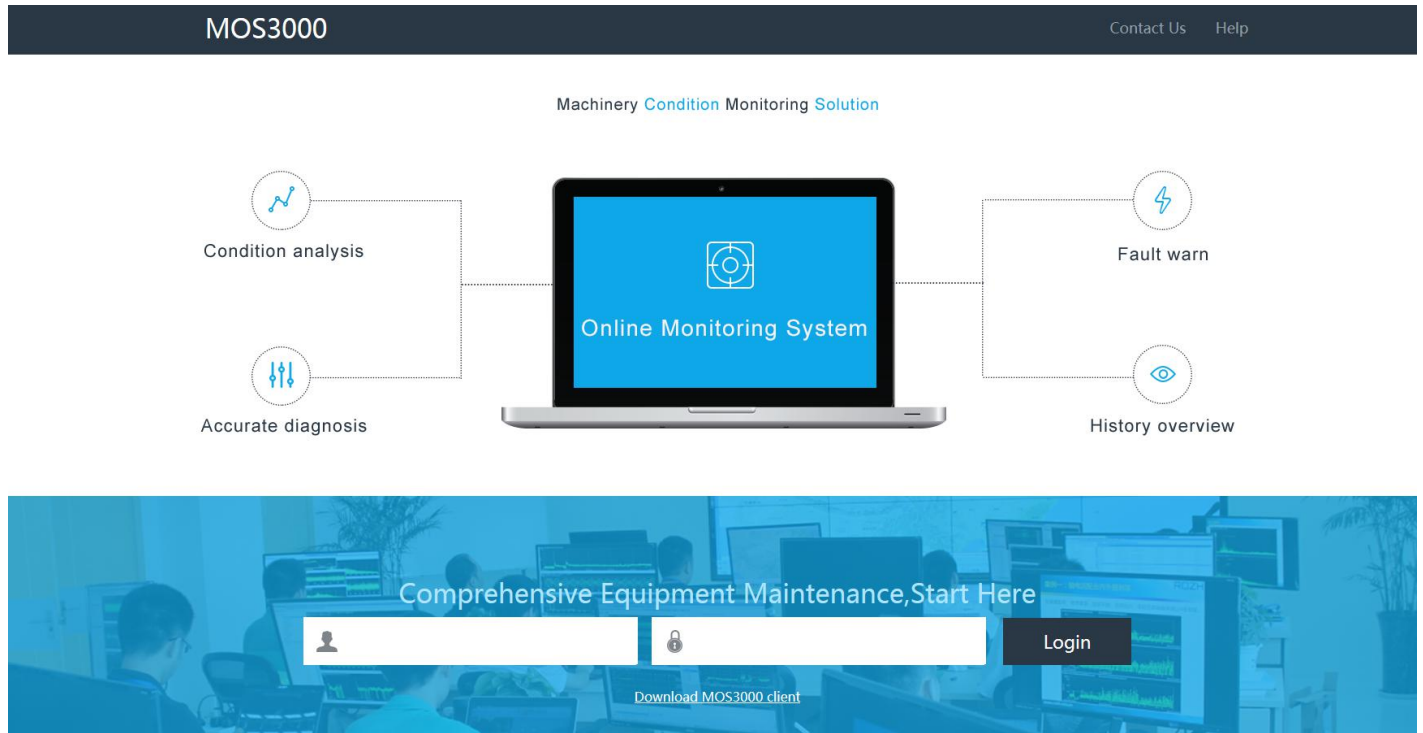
MOS3000

Contact Us Help

Machinery Condition Monitoring Solution

Condition analysis

Accurate diagnosis

Online Monitoring System

Fault warn

History overview

Comprehensive Equipment Maintenance,Start Here

Login

Download MOS3000 client